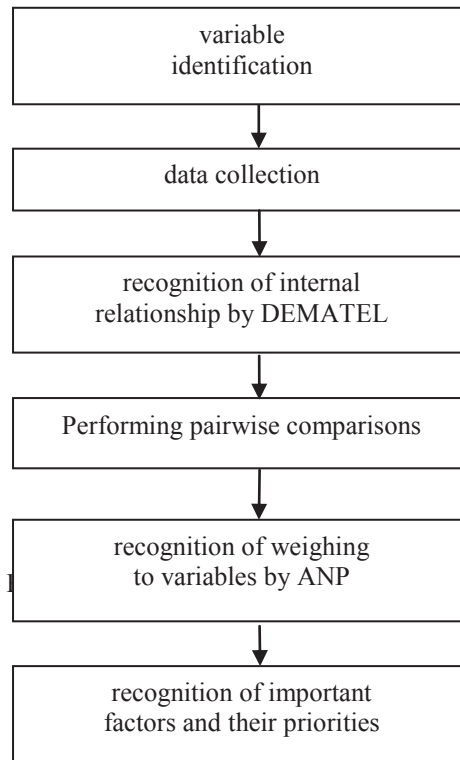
variable identification

data collection

recognition of internal relationship by DEMATEL

Performing pairwise comparisons

recognition of weighing to variables by ANP

recognition of important factors and their priorities